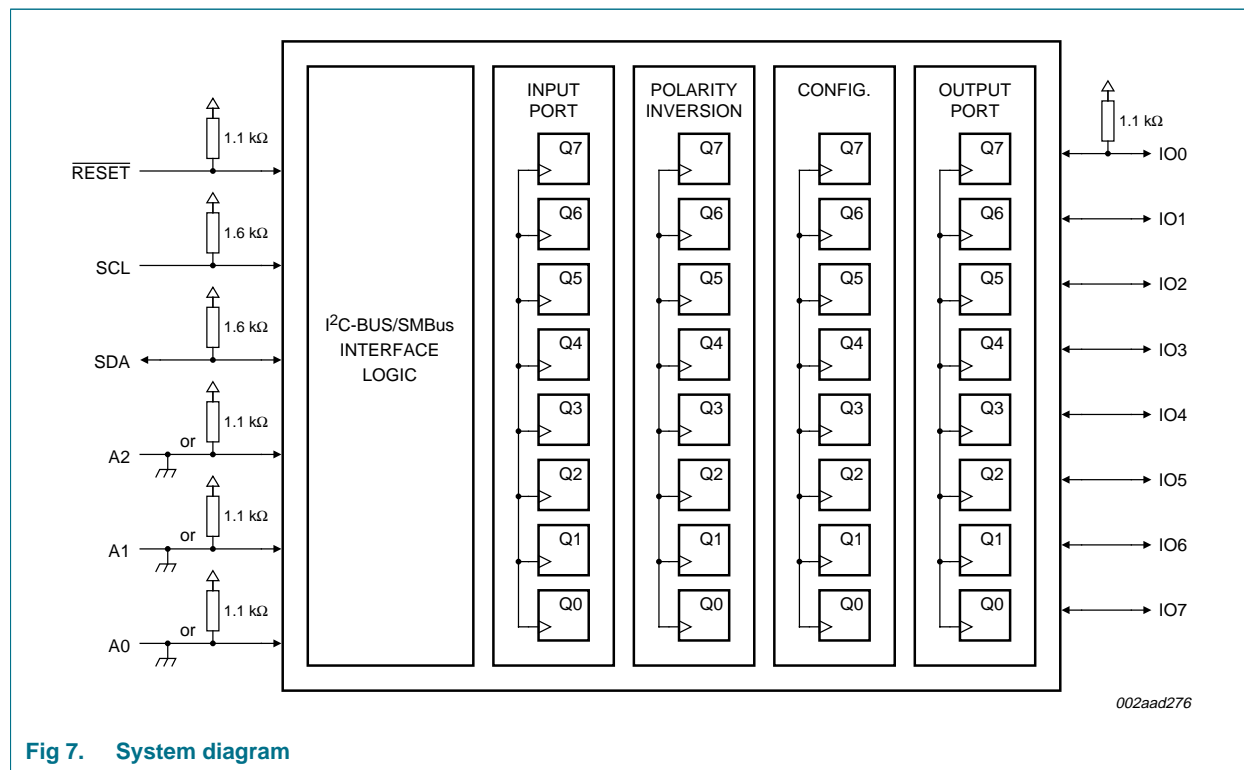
1.1 kΩ

$\overline{RESET}$

1.6 kΩ

SCL

1.6 kΩ

SDA

1.1 kΩ

or

A2

1.1 kΩ

or

A1

1.1 kΩ

or

A0

I$^2$C-BUS/SMBus INTERFACE LOGIC

INPUT PORT

Q7 Q6 Q5 Q4 Q3 Q2 Q1 Q0

POLARITY INVERSION

Q7 Q6 Q5 Q4 Q3 Q2 Q1 Q0

CONFIG.

Q7 Q6 Q5 Q4 Q3 Q2 Q1 Q0

OUTPUT PORT

Q7 Q6 Q5 Q4 Q3 Q2 Q1 Q0

1.1 kΩ

IO0

IO1

IO2

IO3

IO4

IO5

IO6

IO7

002aad276

Fig 7. System diagram